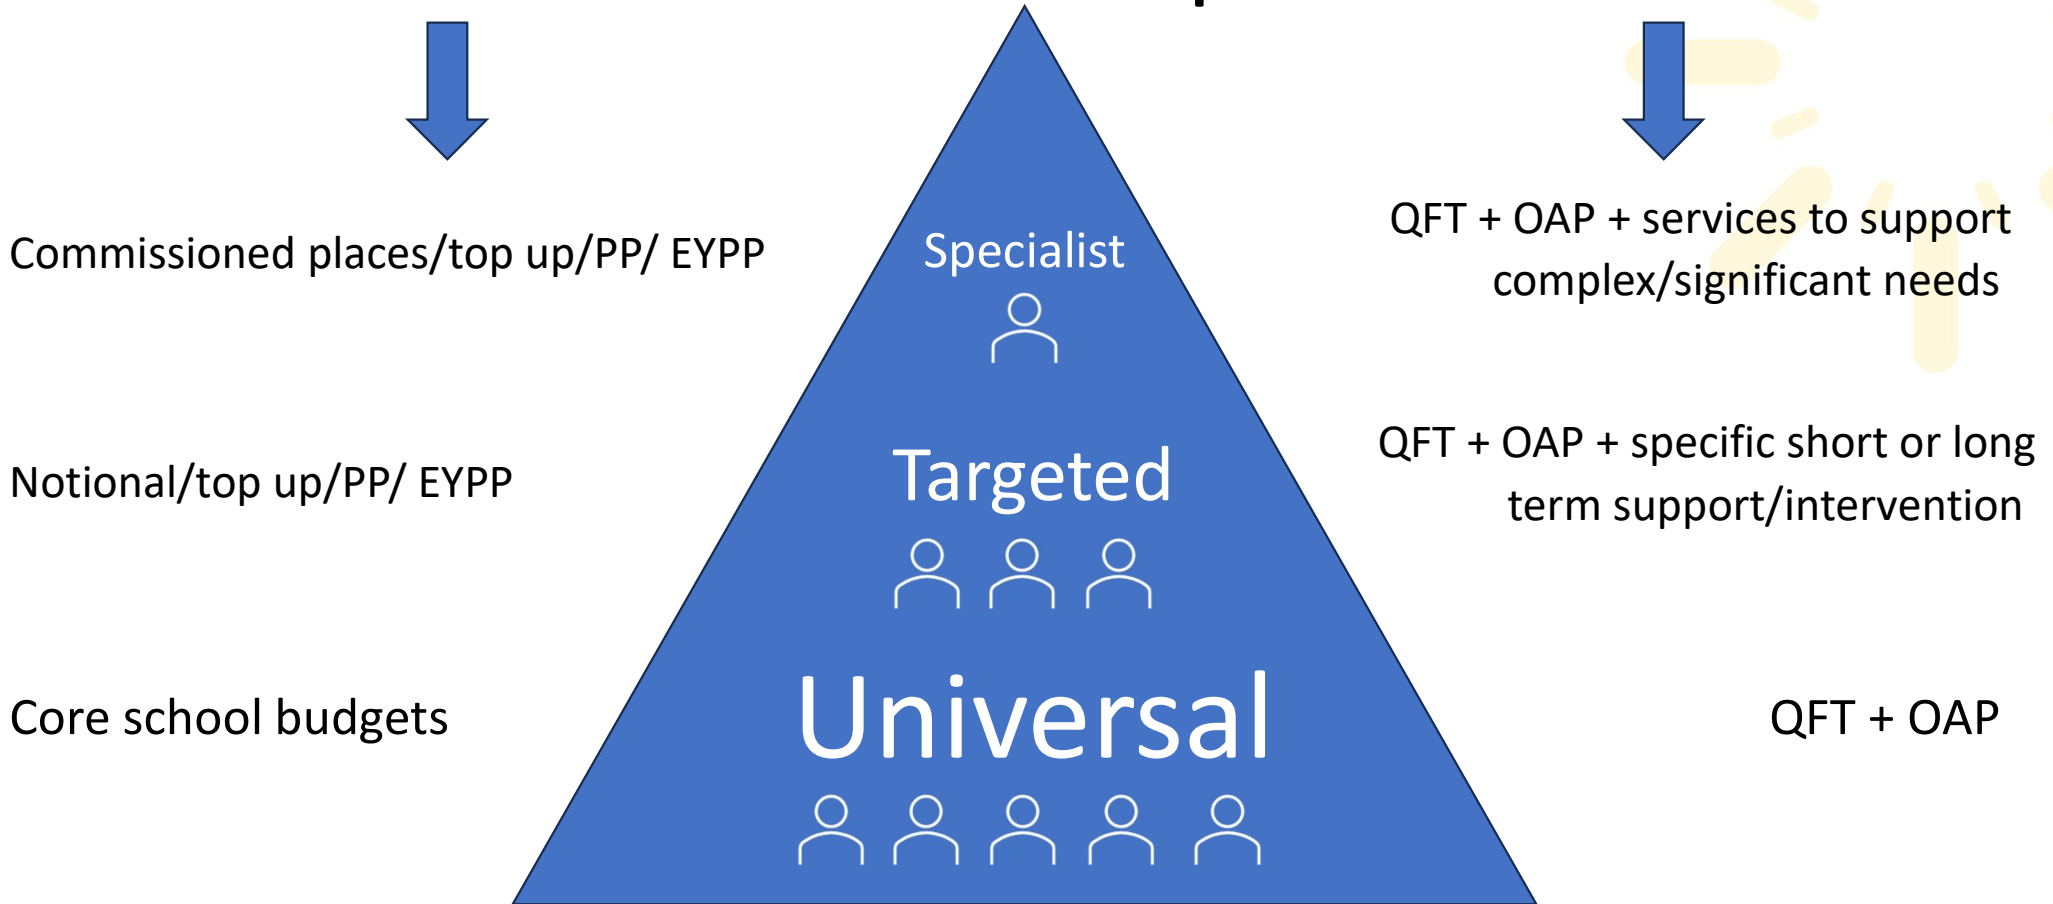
Commissioned places/top up/PP/ EYPP

Specialist

QFT + OAP + services to support complex/significant needs

Notional/top up/PP/ EYPP

Targeted

QFT + OAP + specific short or long term support/intervention

Core school budgets

Universal

QFT + OAP